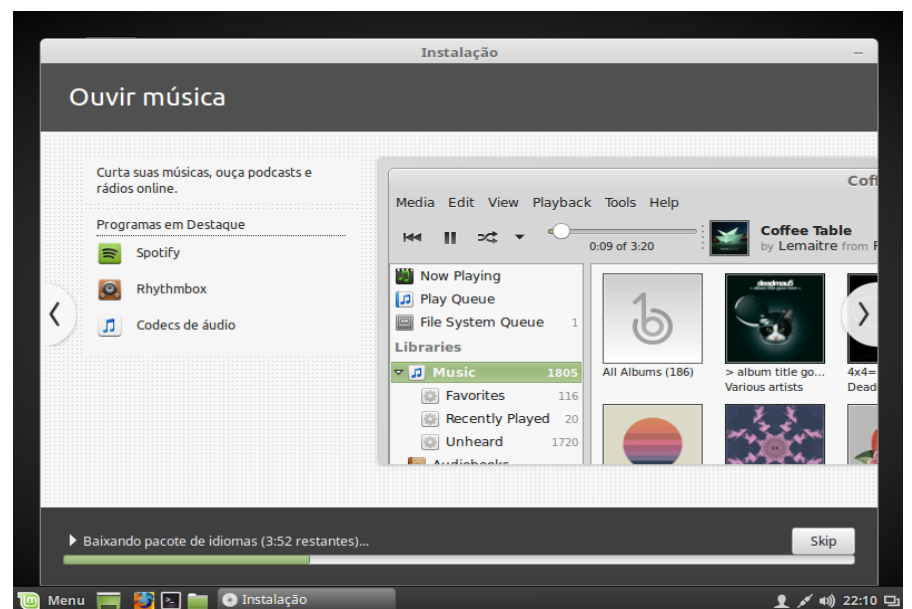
Instalação

Ouvir música

Curta suas músicas, ouça podcasts e rádios online.

Programas em Destaque

Spotify

Rhythmbox

Codecs de áudio

Coff

Media Edit View Playback Tools Help

0:09 of 3:20

Coffee Table

by Lemaitre from F

Now Playing

Play Queue

File System Queue 1

Libraries

Music 1805

Favorites 116

Recently Played 20

Unheard 1720

Audiobooks

deadmau5

All Albums (186)

> album title go...
Various artists

4x4=
Dead

Baixando pacote de idiomas (3:52 restantes)...

Skip

Menu

Instalação

22:10